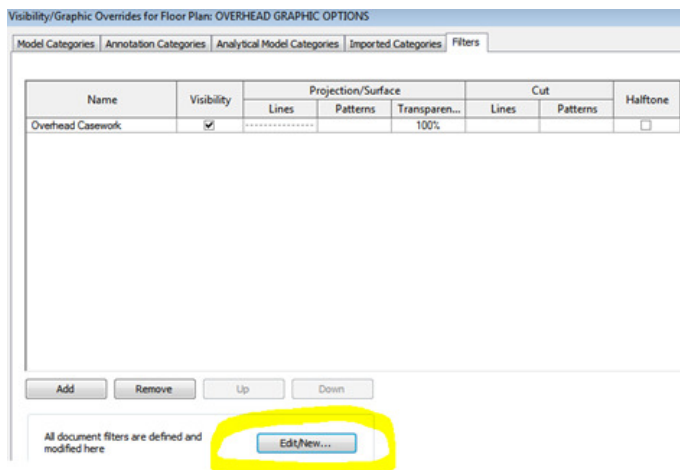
Visibility/Graphic Overrides for Floor Plan: OVERHEAD GRAPHIC OPTIONS

Model Categories | Annotation Categories | Analytical Model Categories | Imported Categories | Filters

| Name | Visibility | Projection/Surface Lines | Projection/Surface Patterns | Projection/Surface Transparen... | Cut Lines | Cut Patterns | Halftone |
|---|---|---|---|---|---|---|---|
| Overhead Casework | ☑ | --------------- | | 100% | | | ☐ |

Add | Remove | Up | Down

All document filters are defined and modified here

Edit/New...